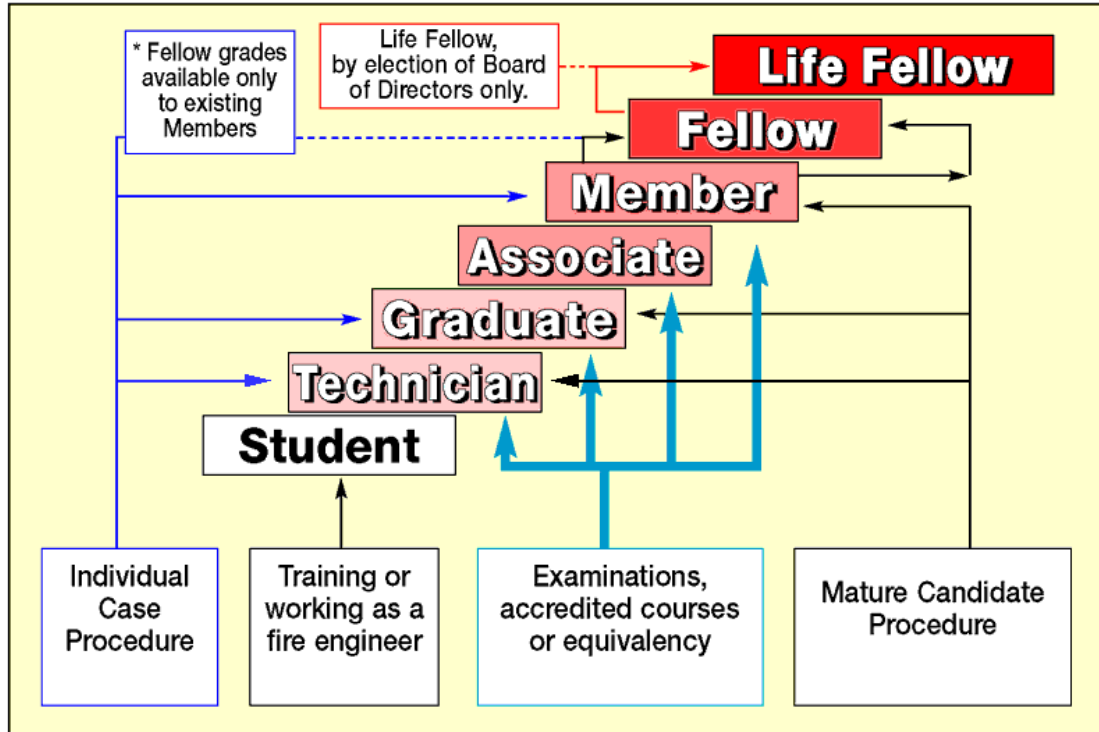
* Fellow grades available only to existing Members

Life Fellow, by election of Board of Directors only.

Life Fellow

Fellow

Member

Associate

Graduate

Technician

Student

Individual Case Procedure

Training or working as a fire engineer

Examinations, accredited courses or equivalency

Mature Candidate Procedure